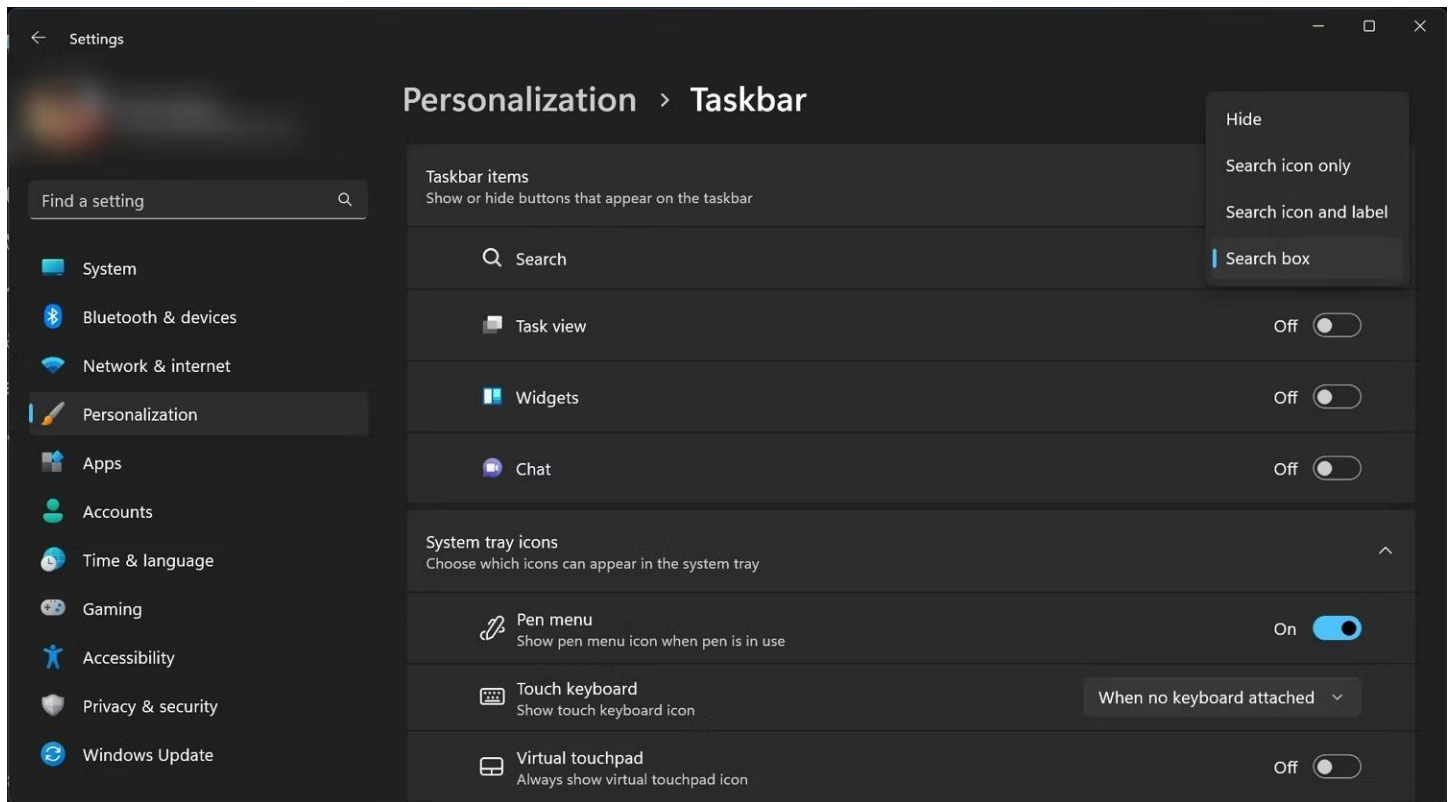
Settings

Find a setting

System
Bluetooth & devices
Network & internet
Personalization
Apps
Accounts
Time & language
Gaming
Accessibility
Privacy & security
Windows Update

Personalization › Taskbar

Taskbar items
Show or hide buttons that appear on the taskbar

Hide
Search icon only
Search icon and label
Search box

Search

Task view
Off

Widgets
Off

Chat
Off

System tray icons
Choose which icons can appear in the system tray

Pen menu
Show pen menu icon when pen is in use
On

Touch keyboard
Show touch keyboard icon
When no keyboard attached

Virtual touchpad
Always show virtual touchpad icon
Off